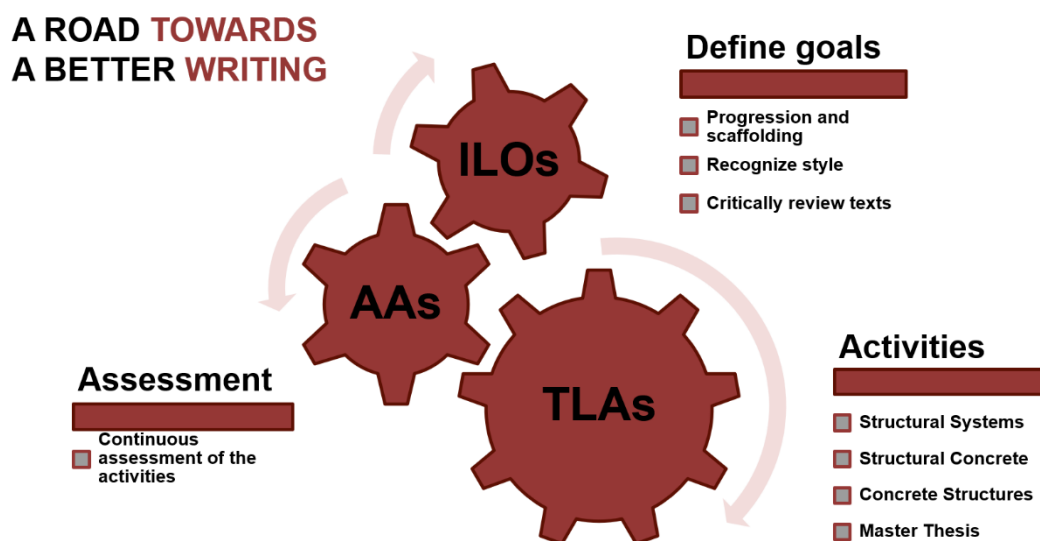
A ROAD TOWARDS A BETTER WRITING

Define goals

Progression and scaffolding

Recognize style

Critically review texts

ILOs

AAs

TLAs

Assessment

Continuous assessment of the activities

Activities

Structural Systems

Structural Concrete

Concrete Structures

Master Thesis